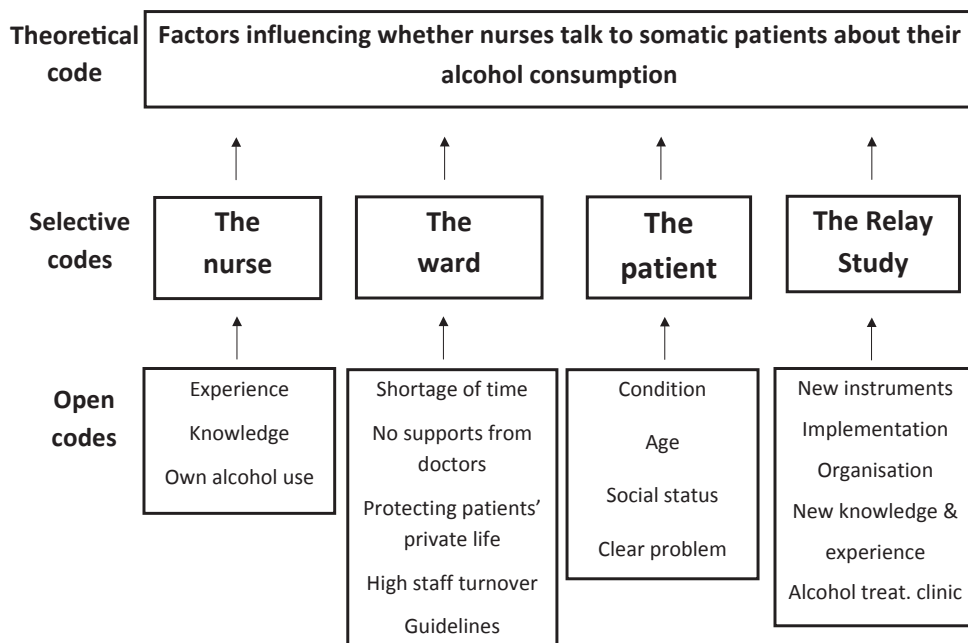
Theoretical code

Factors influencing whether nurses talk to somatic patients about their alcohol consumption

Selective codes

The nurse

The ward

The patient

The Relay Study

Open codes

Experience
Knowledge
Own alcohol use

Shortage of time
No supports from doctors
Protecting patients' private life
High staff turnover
Guidelines

Condition
Age
Social status
Clear problem

New instruments
Implementation
Organisation
New knowledge & experience
Alcohol treat. clinic